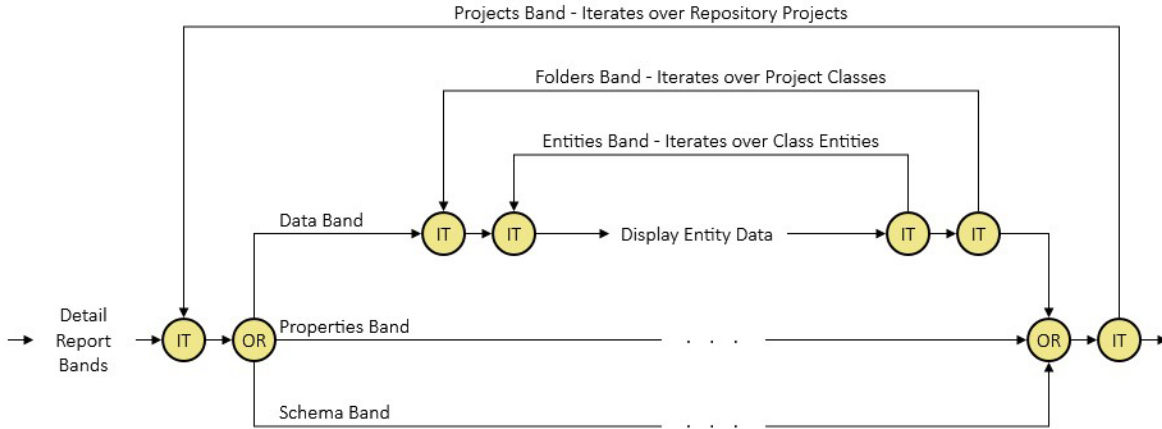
Projects Band - Iterates over Repository Projects

Folders Band - Iterates over Project Classes

Entities Band - Iterates over Class Entities

Data Band

IT

IT

Display Entity Data

IT

IT

Detail Report Bands

IT

OR

Properties Band

. . .

OR

IT

Schema Band

. . .